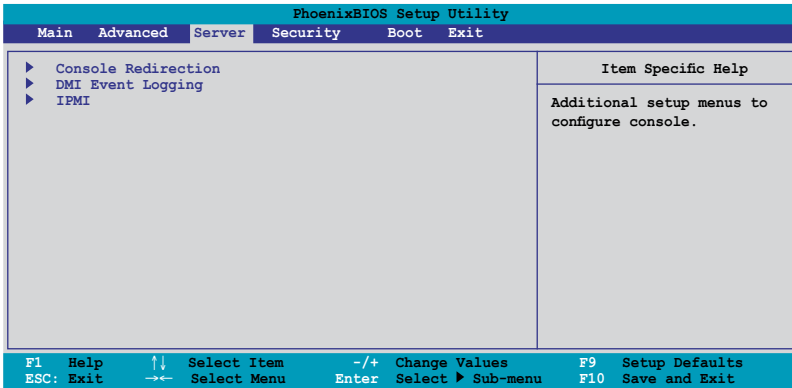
PhoenixBIOS Setup Utility

Main Advanced Server Security Boot Exit

▶ Console Redirection
▶ DMI Event Logging
▶ IPMI

Item Specific Help

Additional setup menus to configure console.

F1 Help ↑↓ Select Item -/+ Change Values F9 Setup Defaults
ESC: Exit →← Select Menu Enter Select ▶ Sub-menu F10 Save and Exit